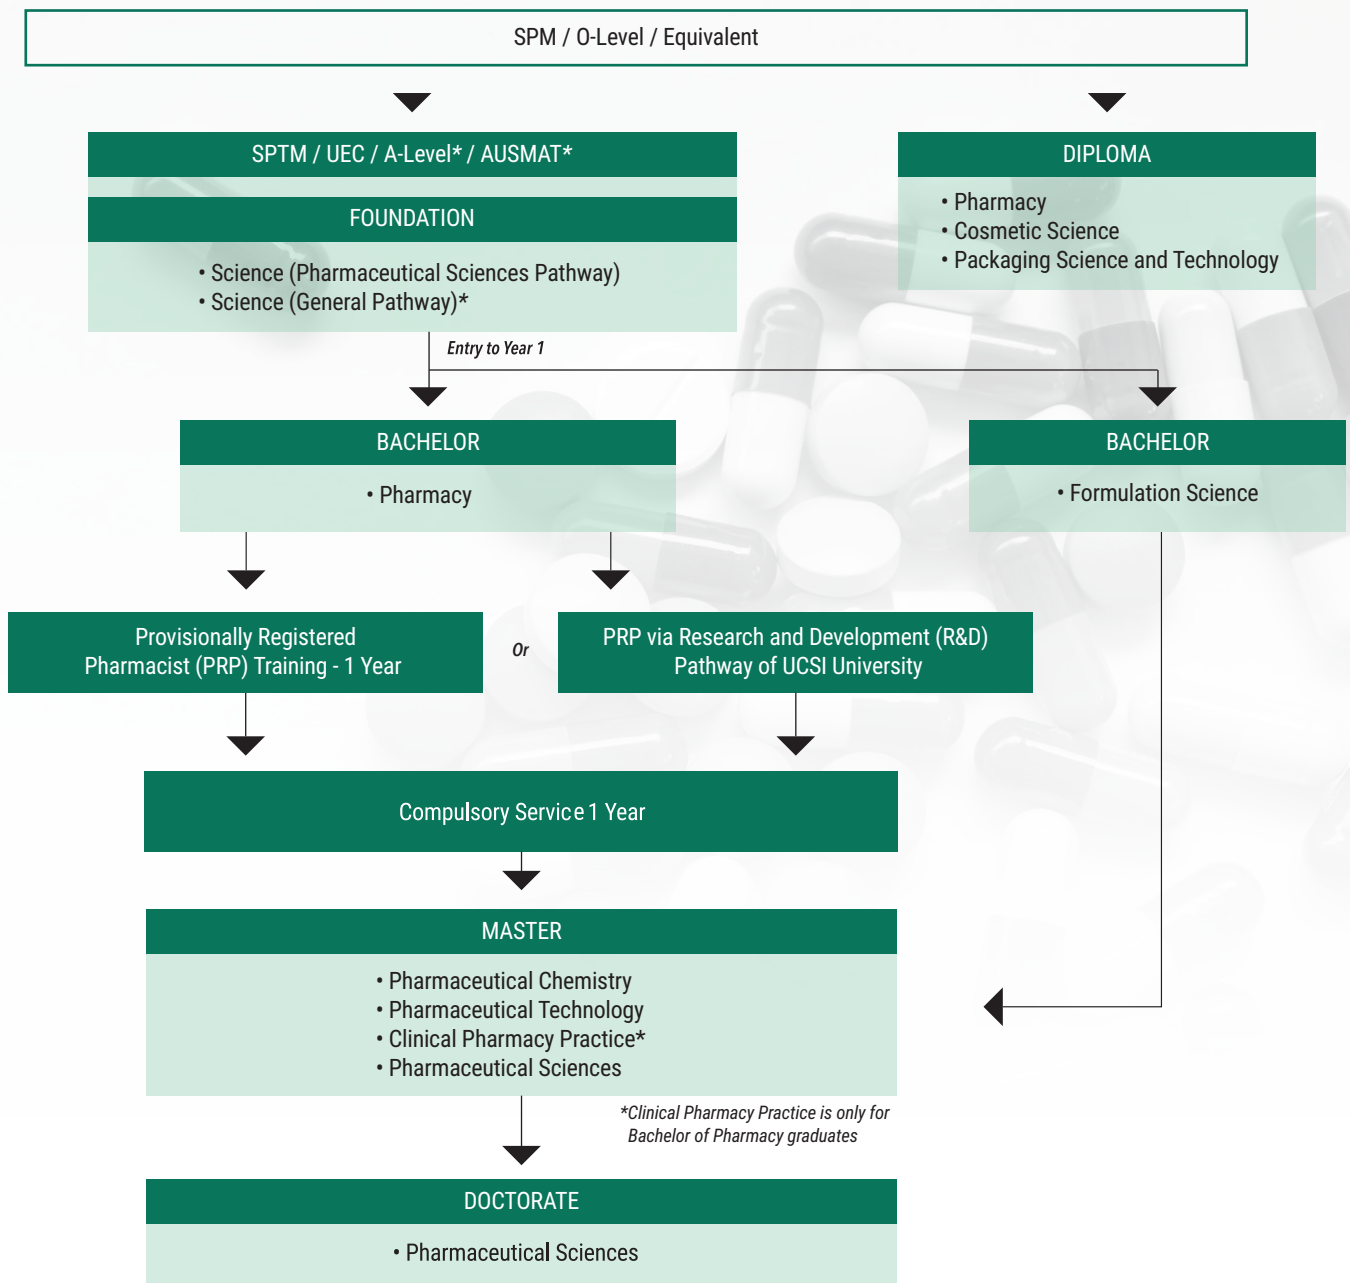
SPM / O-Level / Equivalent

SPTM / UEC / A-Level* / AUSMAT*

FOUNDATION

• Science (Pharmaceutical Sciences Pathway)
• Science (General Pathway)*

DIPLOMA

• Pharmacy
• Cosmetic Science
• Packaging Science and Technology

Entry to Year 1

BACHELOR

• Pharmacy

BACHELOR

• Formulation Science

Provisionally Registered Pharmacist (PRP) Training - 1 Year

Or

PRP via Research and Development (R&D) Pathway of UCSI University

Compulsory Service 1 Year

MASTER

• Pharmaceutical Chemistry
• Pharmaceutical Technology
• Clinical Pharmacy Practice*
• Pharmaceutical Sciences

*Clinical Pharmacy Practice is only for Bachelor of Pharmacy graduates

DOCTORATE

• Pharmaceutical Sciences